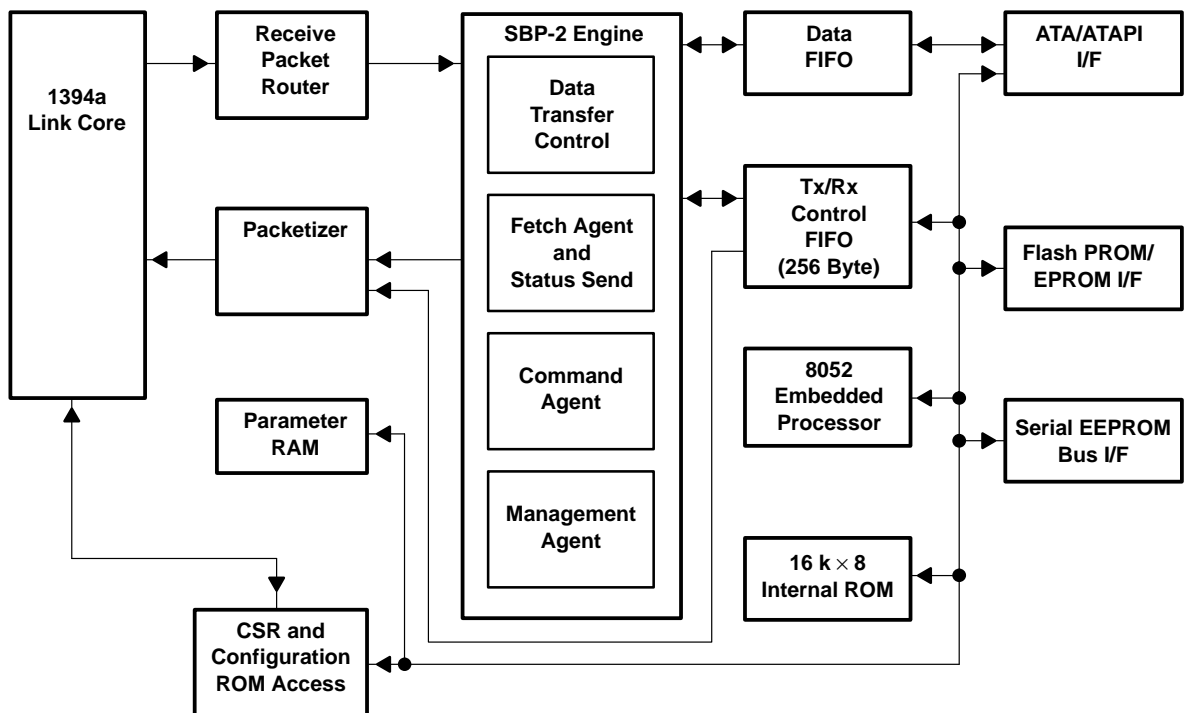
1394a
Link Core

Receive
Packet
Router

Packetizer

Parameter
RAM

CSR and
Configuration
ROM Access

SBP-2 Engine

Data
Transfer
Control

Fetch Agent
and
Status Send

Command
Agent

Management
Agent

Data
FIFO

Tx/Rx
Control
FIFO
(256 Byte)

8052
Embedded
Processor

16 k $\times$ 8
Internal ROM

ATA/ATAPI
I/F

Flash PROM/
EPROM I/F

Serial EEPROM
Bus I/F